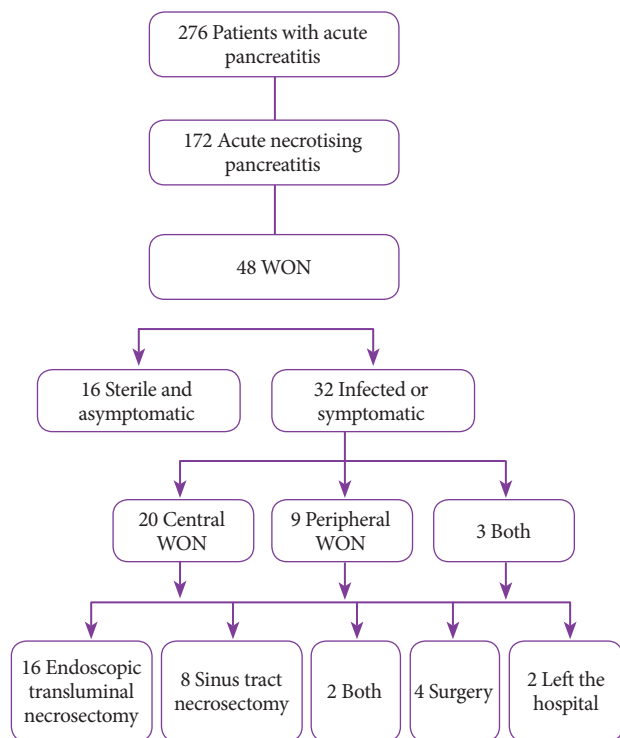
276 Patients with acute pancreatitis

172 Acute necrotising pancreatitis

48 WON

16 Sterile and asymptomatic

32 Infected or symptomatic

20 Central WON

9 Peripheral WON

3 Both

16 Endoscopic transluminal necrosectomy

8 Sinus tract necrosectomy

2 Both

4 Surgery

2 Left the hospital